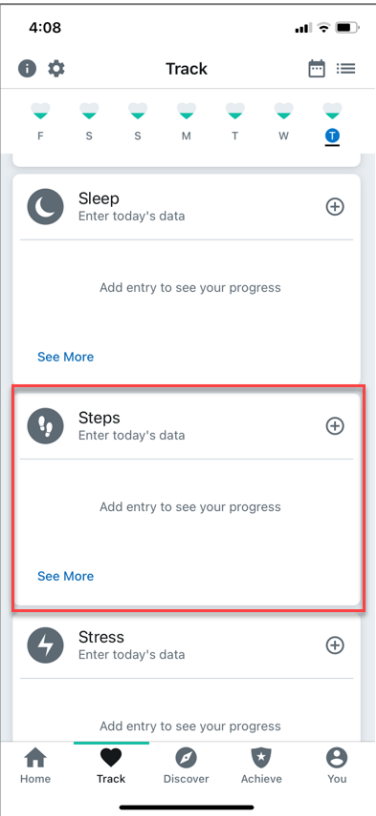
4:08

Track

F S S M T W T

Sleep
Enter today's data

Add entry to see your progress

See More

Steps
Enter today's data

Add entry to see your progress

See More

Stress
Enter today's data

Add entry to see your progress

Home Track Discover Achieve You